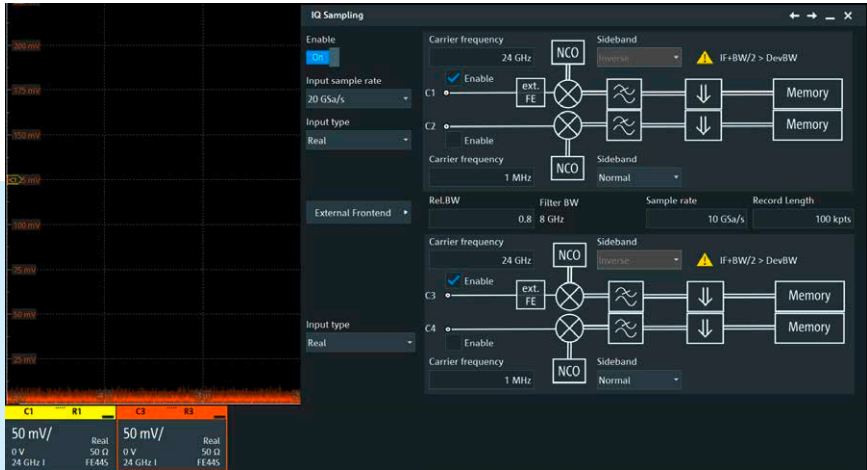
200 mV
175 mV
150 mV
C1 125 mV
100 mV
75 mV
50 mV
25 mV

IQ Sampling

Enable
On

Input sample rate
20 GSa/s

Input type
Real

Carrier frequency
24 GHz
NCO
Sideband
Inverse
IF+BW/2 > DevBW

Enable
C1
ext. FE
Memory

C2
Enable
Memory

Carrier frequency
1 MHz
NCO
Sideband
Normal

External Frontend

Rel.BW
0.8
Filter BW
8 GHz
Sample rate
10 GSa/s
Record Length
100 kpts

Carrier frequency
24 GHz
NCO
Sideband
Inverse
IF+BW/2 > DevBW

Enable
C3
ext. FE
Memory

Input type
Real
C4
Enable
Memory

Carrier frequency
1 MHz
NCO
Sideband
Normal

C1 R1
50 mV/
Real
0 V 50 Ω
24 GHz I FE44S

C3 R3
50 mV/
Real
0 V 50 Ω
24 GHz I FE44S